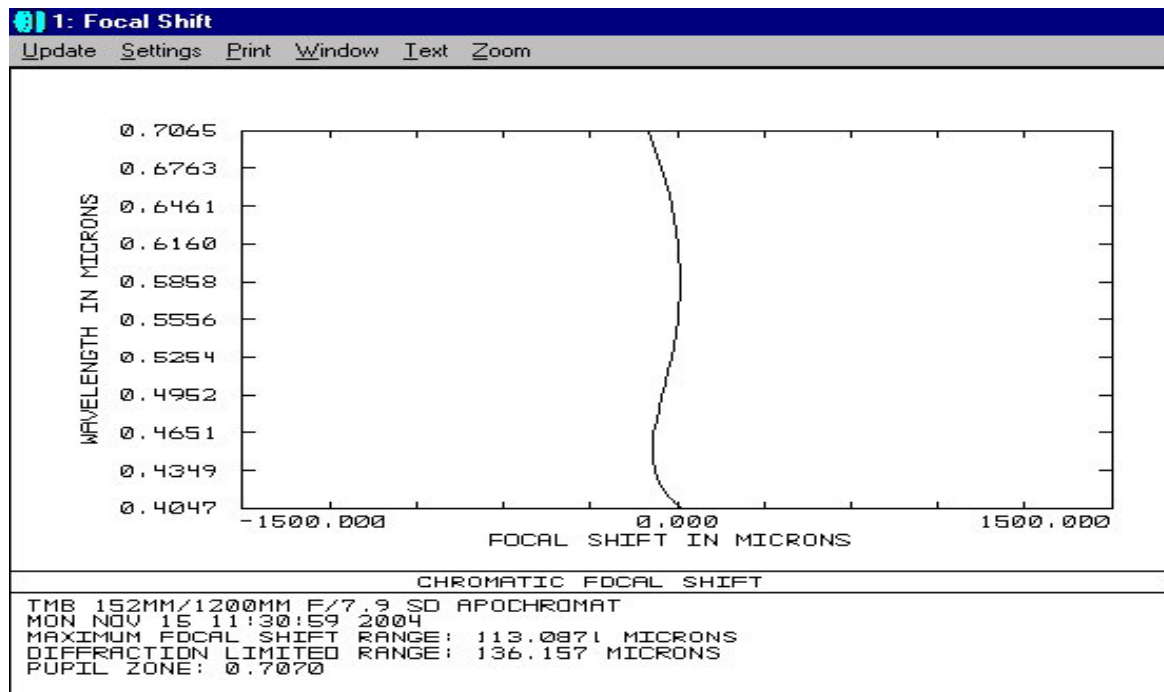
1: Focal Shift

Update Settings Print Window Text Zoom

0.7065
0.6763
0.6461
0.6160
0.5858
0.5556
0.5254
0.4952
0.4651
0.4349
0.4047

WAVELENGTH IN MICRONS

-1500.000
0.000
1500.000

FOCAL SHIFT IN MICRONS

CHROMATIC FOCAL SHIFT

TMB 152MM/1200MM F/7.9 SD APOCHROMAT
MON NOV 15 11:30:59 2004
MAXIMUM FOCAL SHIFT RANGE: 113.0871 MICRONS
DIFFRACTION LIMITED RANGE: 136.157 MICRONS
PUPIL ZONE: 0.7070